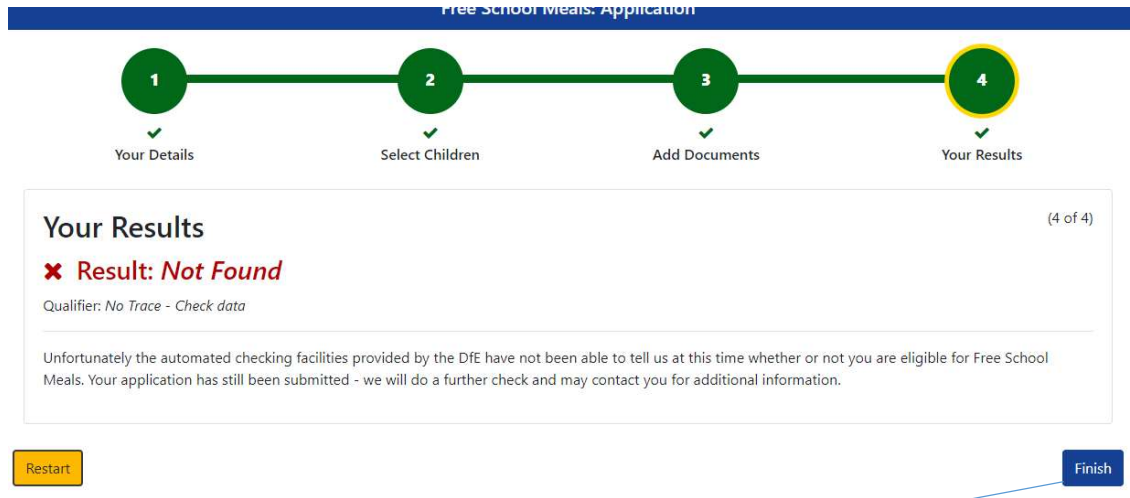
Free School Meals: Application

1
Your Details

2
Select Children

3
Add Documents

4
Your Results

Your Results

(4 of 4)

✖ Result: *Not Found*

Qualifier: *No Trace - Check data*

Unfortunately the automated checking facilities provided by the DfE have not been able to tell us at this time whether or not you are eligible for Free School Meals. Your application has still been submitted - we will do a further check and may contact you for additional information.

Restart

Finish